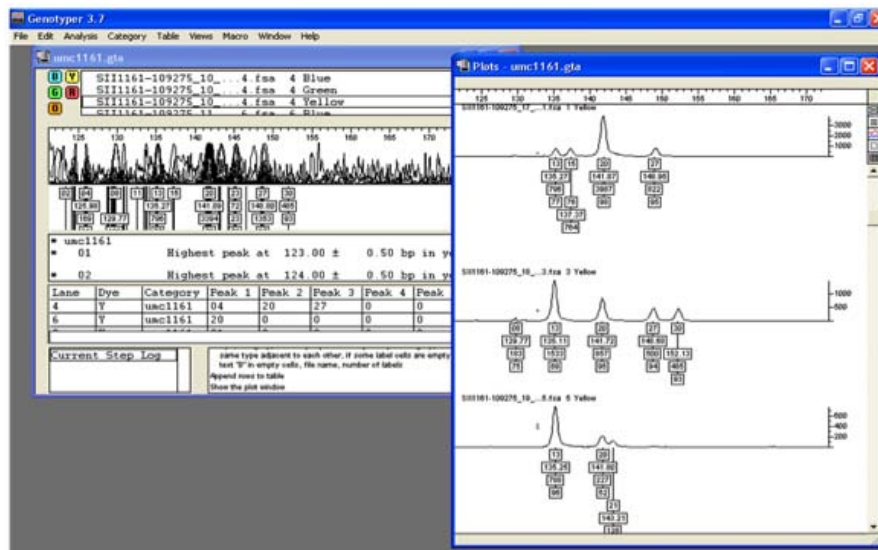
Genotyper 3.7

File Edit Analysis Category Table Views Macro Window Help

umc1161.gta

B Y G R O

SII1161-109275_10_....4.fsa 4 Blue
SII1161-109275_10_....4.fsa 4 Green
SII1161-109275_10_....4.fsa 4 Yellow
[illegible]

125 130 135 140 145 150 155 160 165 170

* umc1161
* 01 Highest peak at 123.00 ± 0.50 bp in y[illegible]
* 02 Highest peak at 124.00 ± 0.50 bp in y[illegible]

| Lane | Dye | Category | Peak 1 | Peak 2 | Peak 3 | Peak 4 | Peak |
|---|---|---|---|---|---|---|---|
| 4 | Y | umc1161 | 04 | 20 | 27 | 0 | 0 |
| 6 | Y | umc1161 | 20 | 0 | 0 | 0 | 0 |

Current Step Log

same type adjacent to each other, if some label cells are empty
text "0" in empty cells, file name, number of labels
Append rows to table
Show the plot window

Plots - umc1161.gta

125 130 135 140 145 150 155 160 165 170

SII1161-109275_10_...1.fsa 1 Yellow

3000
2000
1000

13 15 20 27
135.27 141.87 148.95
795 3867 922
77 79 88 95
137.37
764

SII1161-109275_10_...3.fsa 3 Yellow

1000
500

08 13 20 27 30
129.77 135.11 141.72 148.60 152.13
183 1533 857 500 485
75 89 98 94 93

SII1161-109275_10_...5.fsa 5 Yellow

600
400
200

13 20
135.25 141.80
795 227
96 52
21
143.21
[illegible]